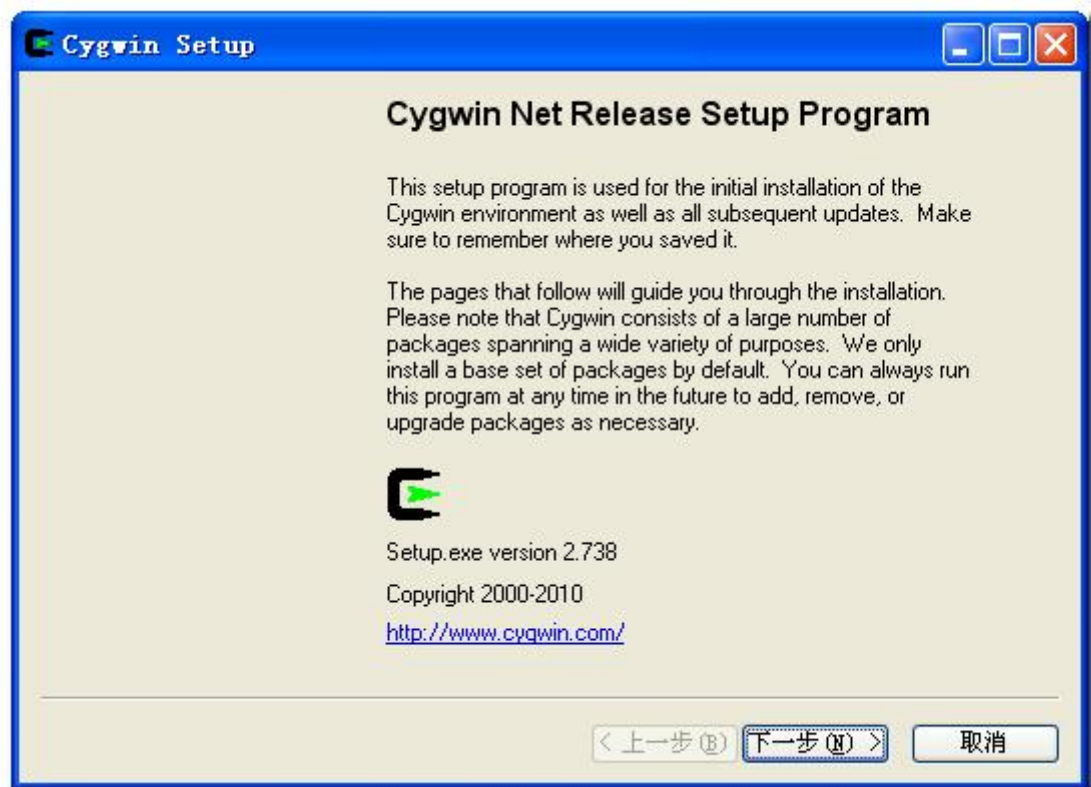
Cygwin Setup

Cygwin Net Release Setup Program

This setup program is used for the initial installation of the Cygwin environment as well as all subsequent updates. Make sure to remember where you saved it.

The pages that follow will guide you through the installation. Please note that Cygwin consists of a large number of packages spanning a wide variety of purposes. We only install a base set of packages by default. You can always run this program at any time in the future to add, remove, or upgrade packages as necessary.

Setup.exe version 2.738

Copyright 2000-2010

http://www.cygwin.com/

< 上一步(B) 下一步(N) > 取消